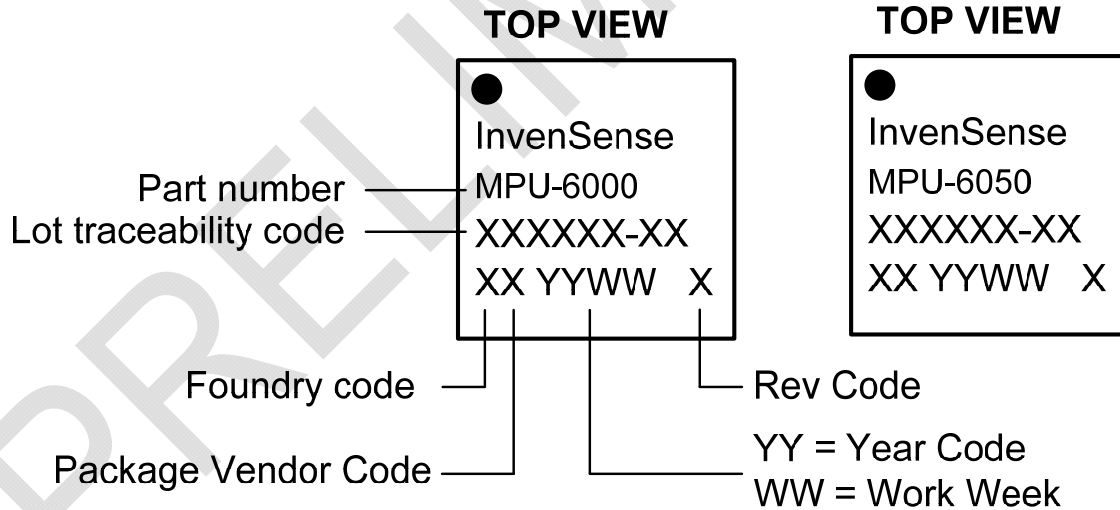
TOP VIEW

InvenSense
MPU-6000
XXXXXX-XX
XX YYWW X

Part number
Lot traceability code

Foundry code
Package Vendor Code

Rev Code
YY = Year Code
WW = Work Week

TOP VIEW

InvenSense
MPU-6050
XXXXXX-XX
XX YYWW X

PRELIM